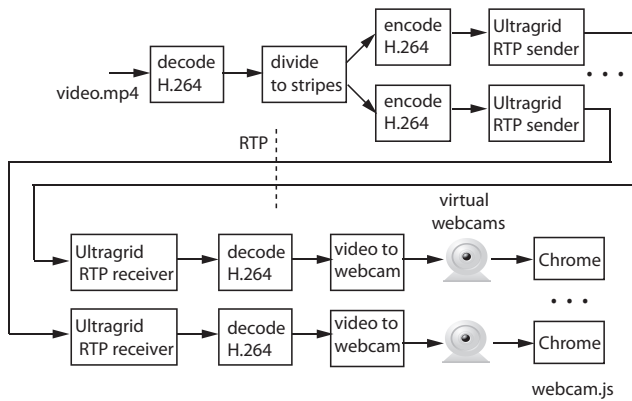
video.mp4

decode H.264

divide to stripes

encode H.264

Ultragrid RTP sender

. . .

encode H.264

Ultragrid RTP sender

RTP

virtual webcams

Ultragrid RTP receiver

decode H.264

video to webcam

Chrome

. . .

Ultragrid RTP receiver

decode H.264

video to webcam

Chrome

webcam.js